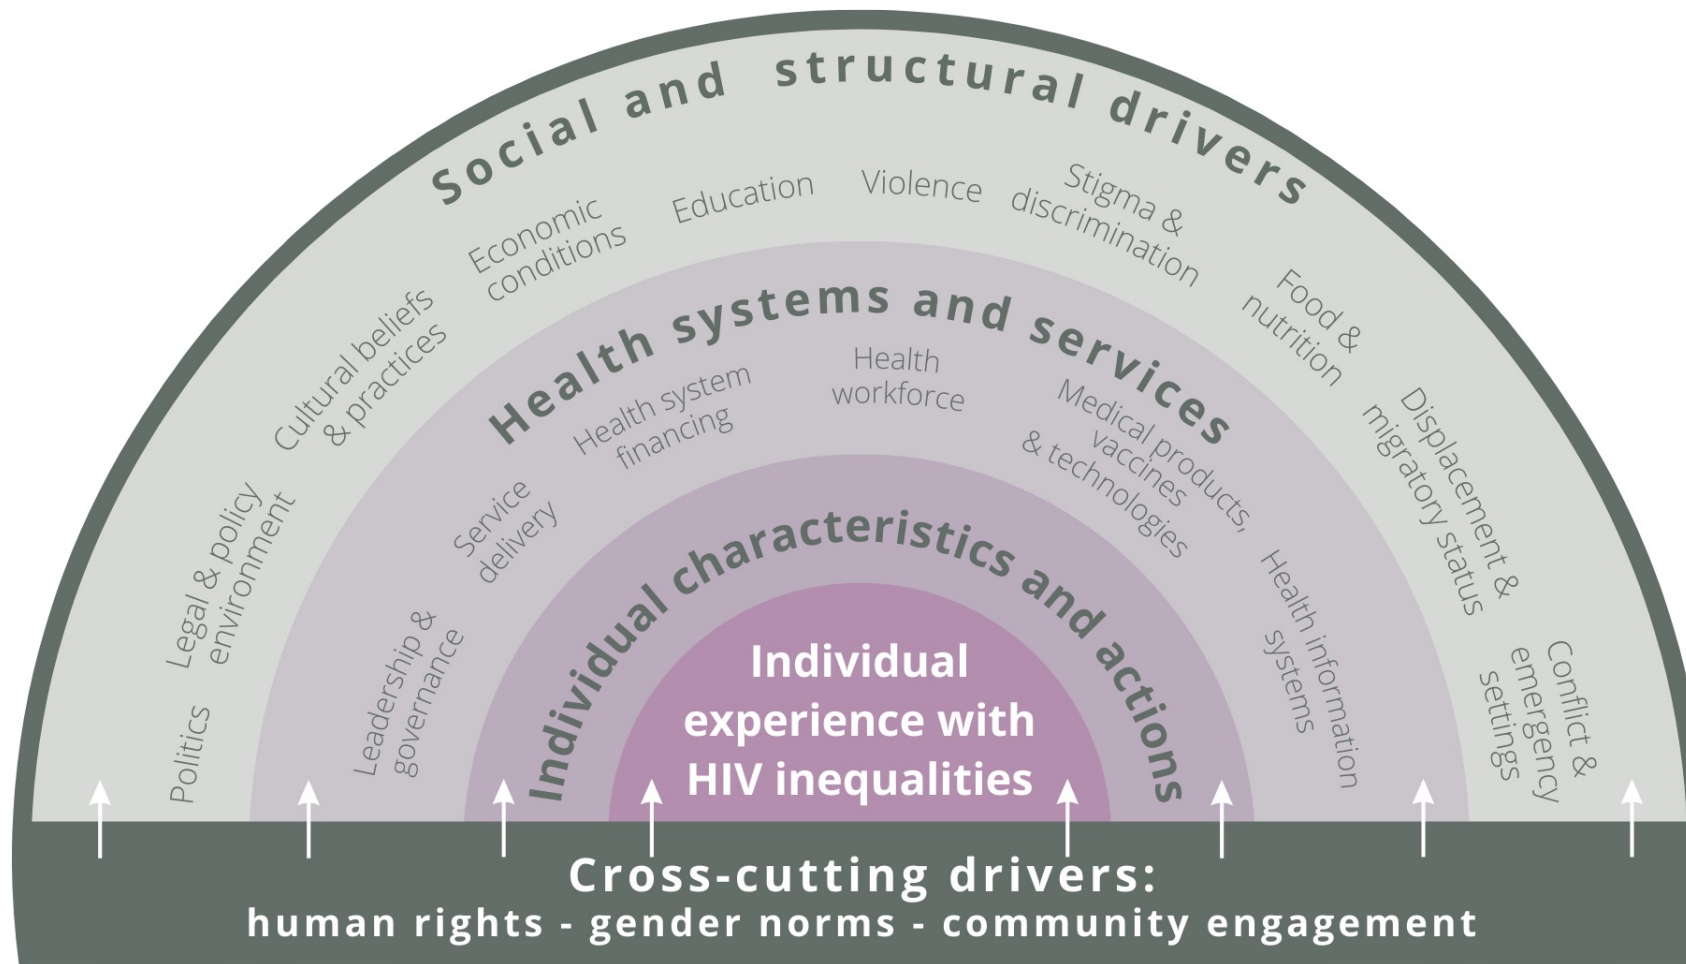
Social and structural drivers

Politics

Legal & policy environment

Cultural beliefs & practices

Economic conditions

Education

Violence

Stigma & discrimination

Food & nutrition

Displacement & migratory status

Conflict & emergency settings

Health systems and services

Leadership & governance

Service delivery

Health system financing

Health workforce

Medical products, vaccines & technologies

Health information systems

Individual characteristics and actions

Individual experience with HIV inequalities

Cross-cutting drivers:
human rights - gender norms - community engagement